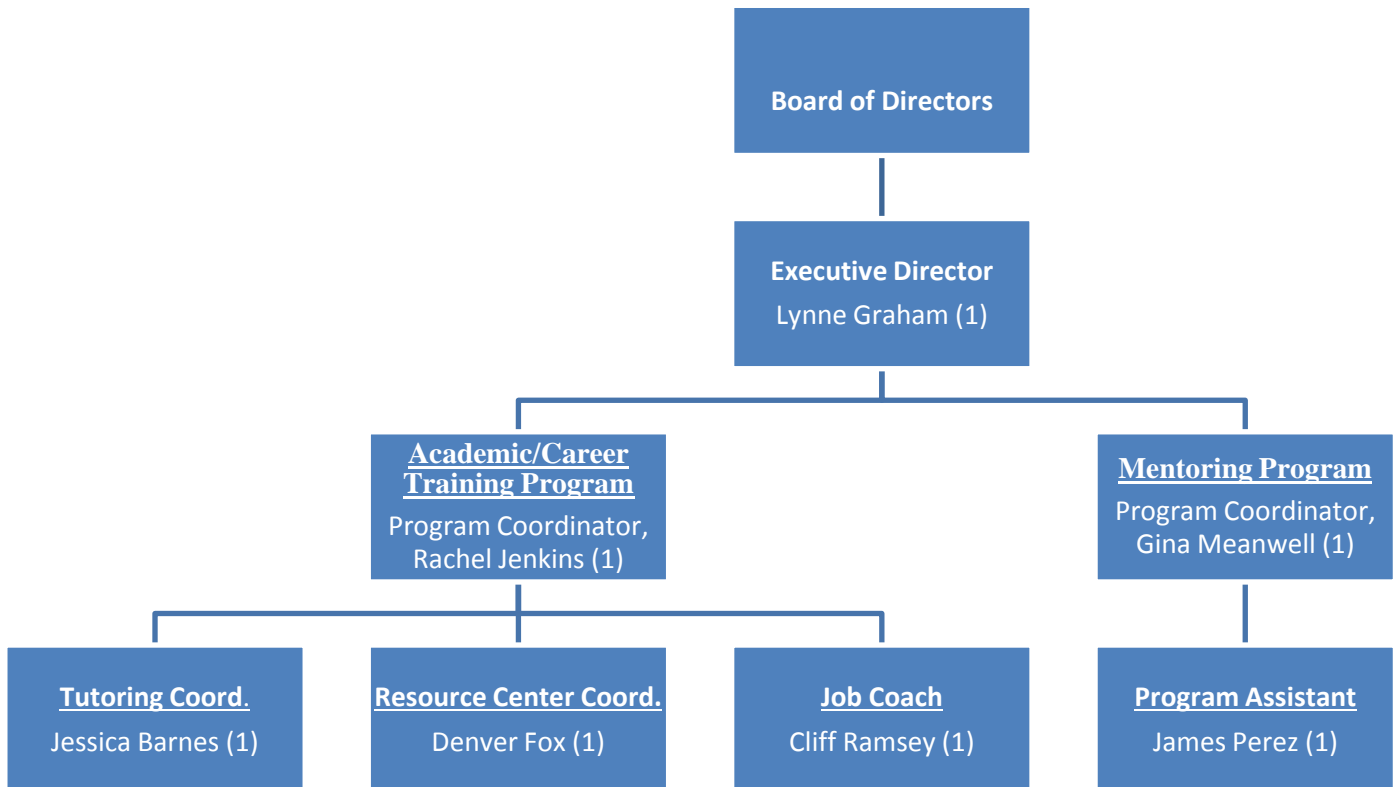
Board of Directors

Executive Director
Lynne Graham (1)

Academic/Career Training Program
Program Coordinator, Rachel Jenkins (1)

Mentoring Program
Program Coordinator, Gina Meanwell (1)

Tutoring Coord.
Jessica Barnes (1)

Resource Center Coord.
Denver Fox (1)

Job Coach
Cliff Ramsey (1)

Program Assistant
James Perez (1)